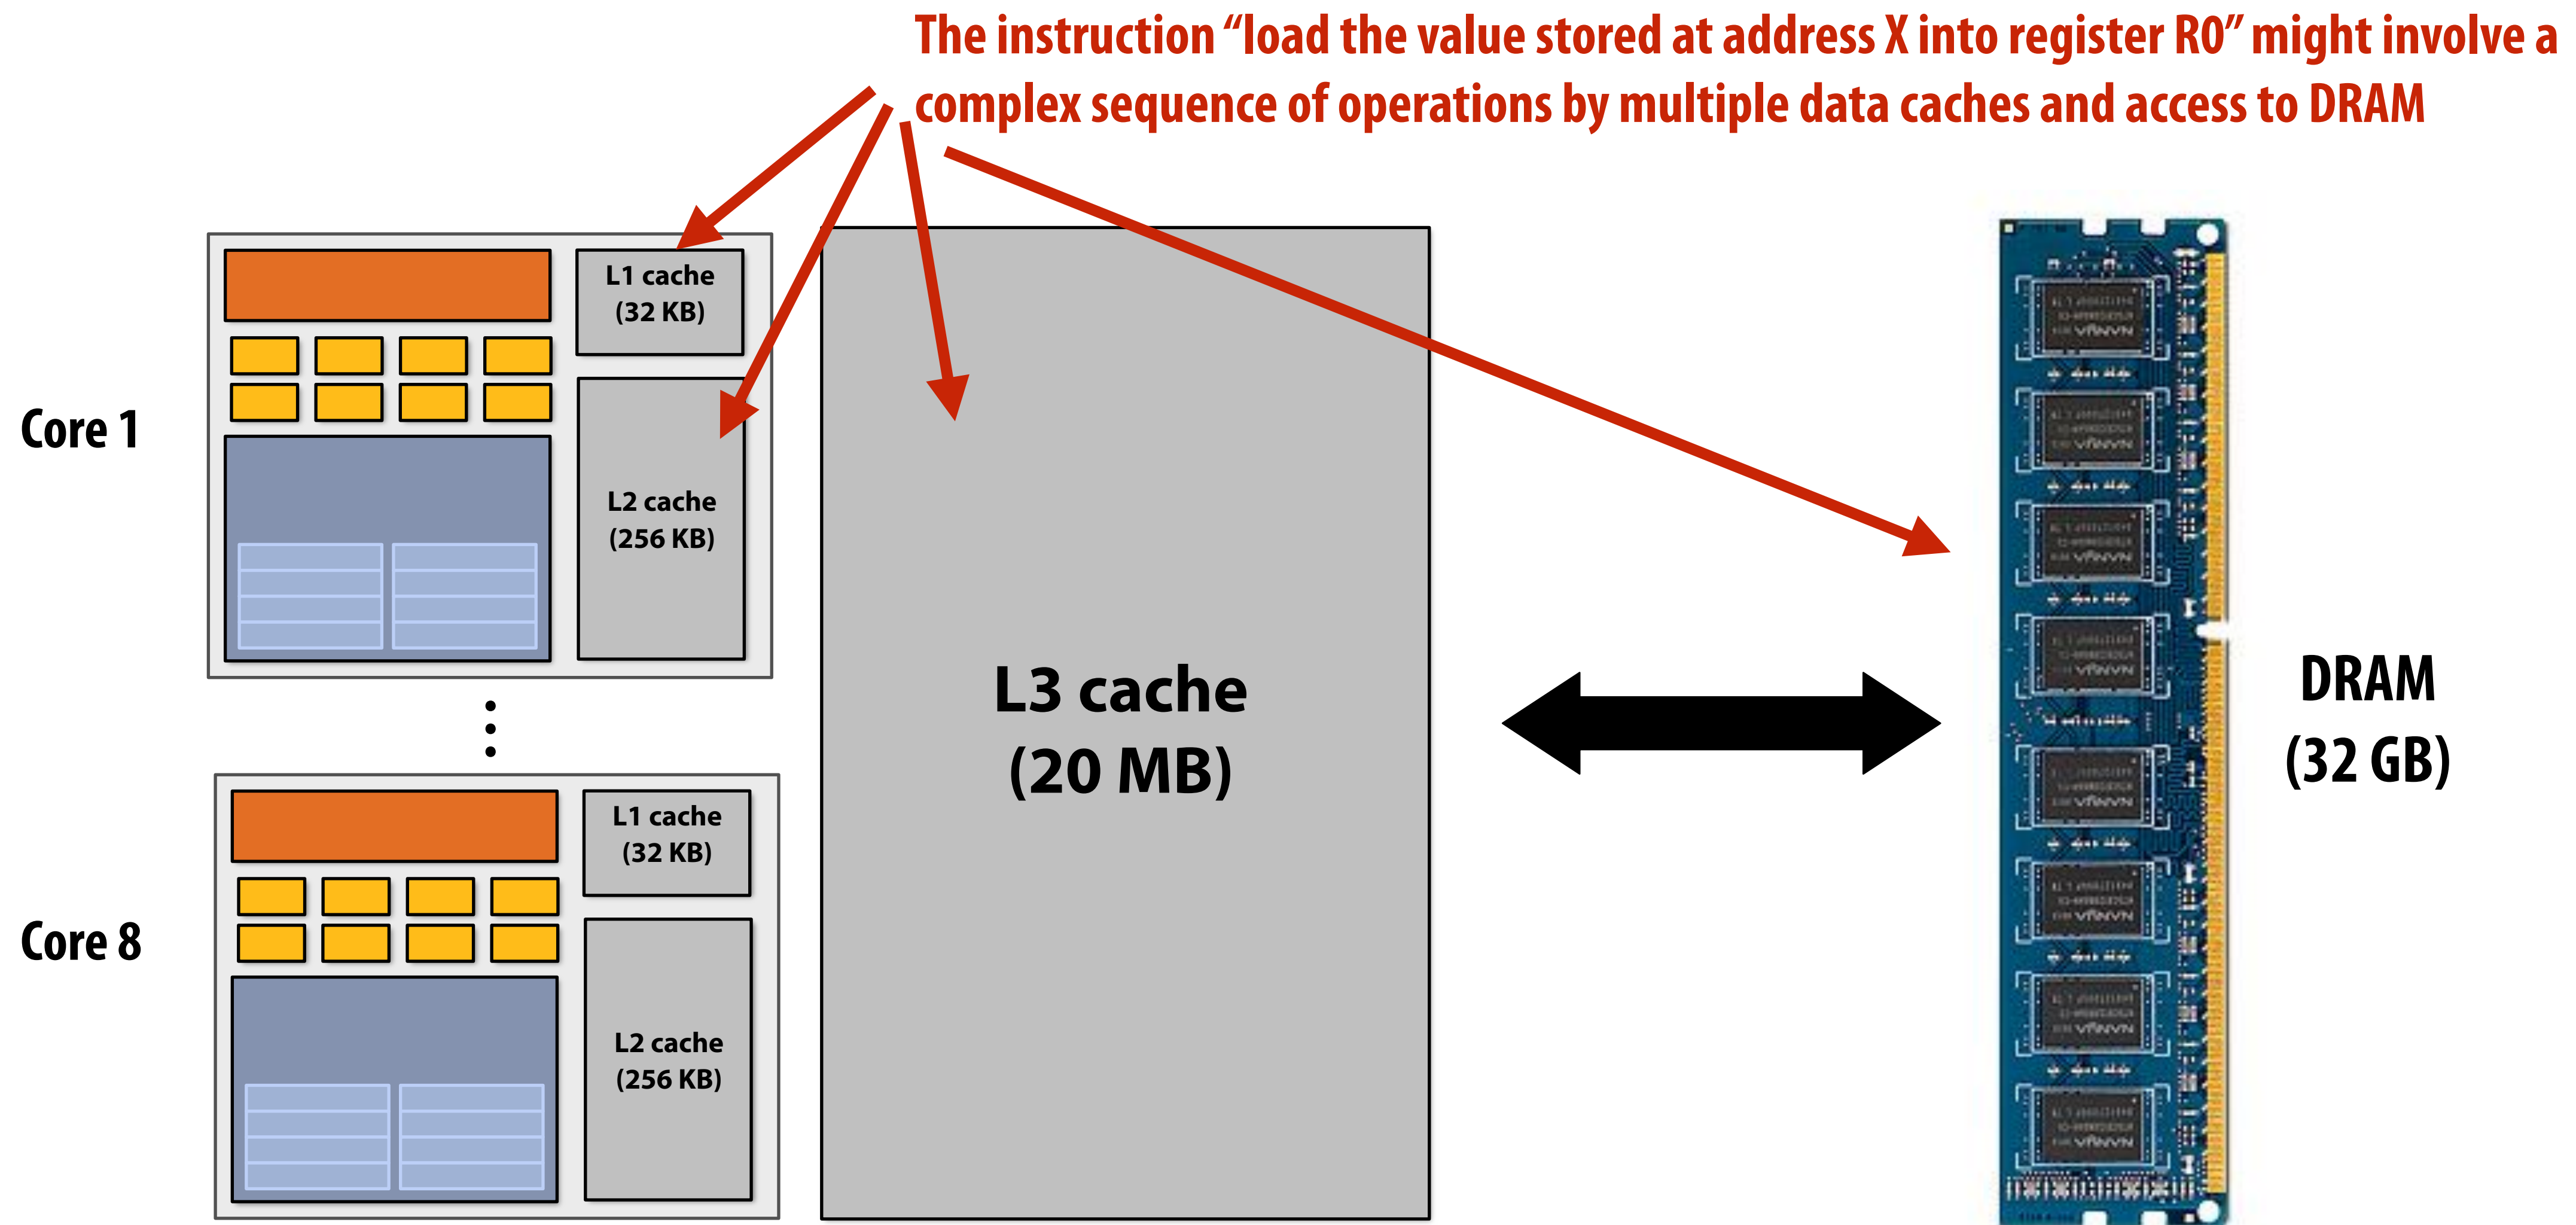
The instruction "load the value stored at address X into register R0" might involve a complex sequence of operations by multiple data caches and access to DRAM

Core 1

L1 cache
(32 KB)

L2 cache
(256 KB)

Core 8

L1 cache
(32 KB)

L2 cache
(256 KB)

L3 cache
(20 MB)

DRAM
(32 GB)